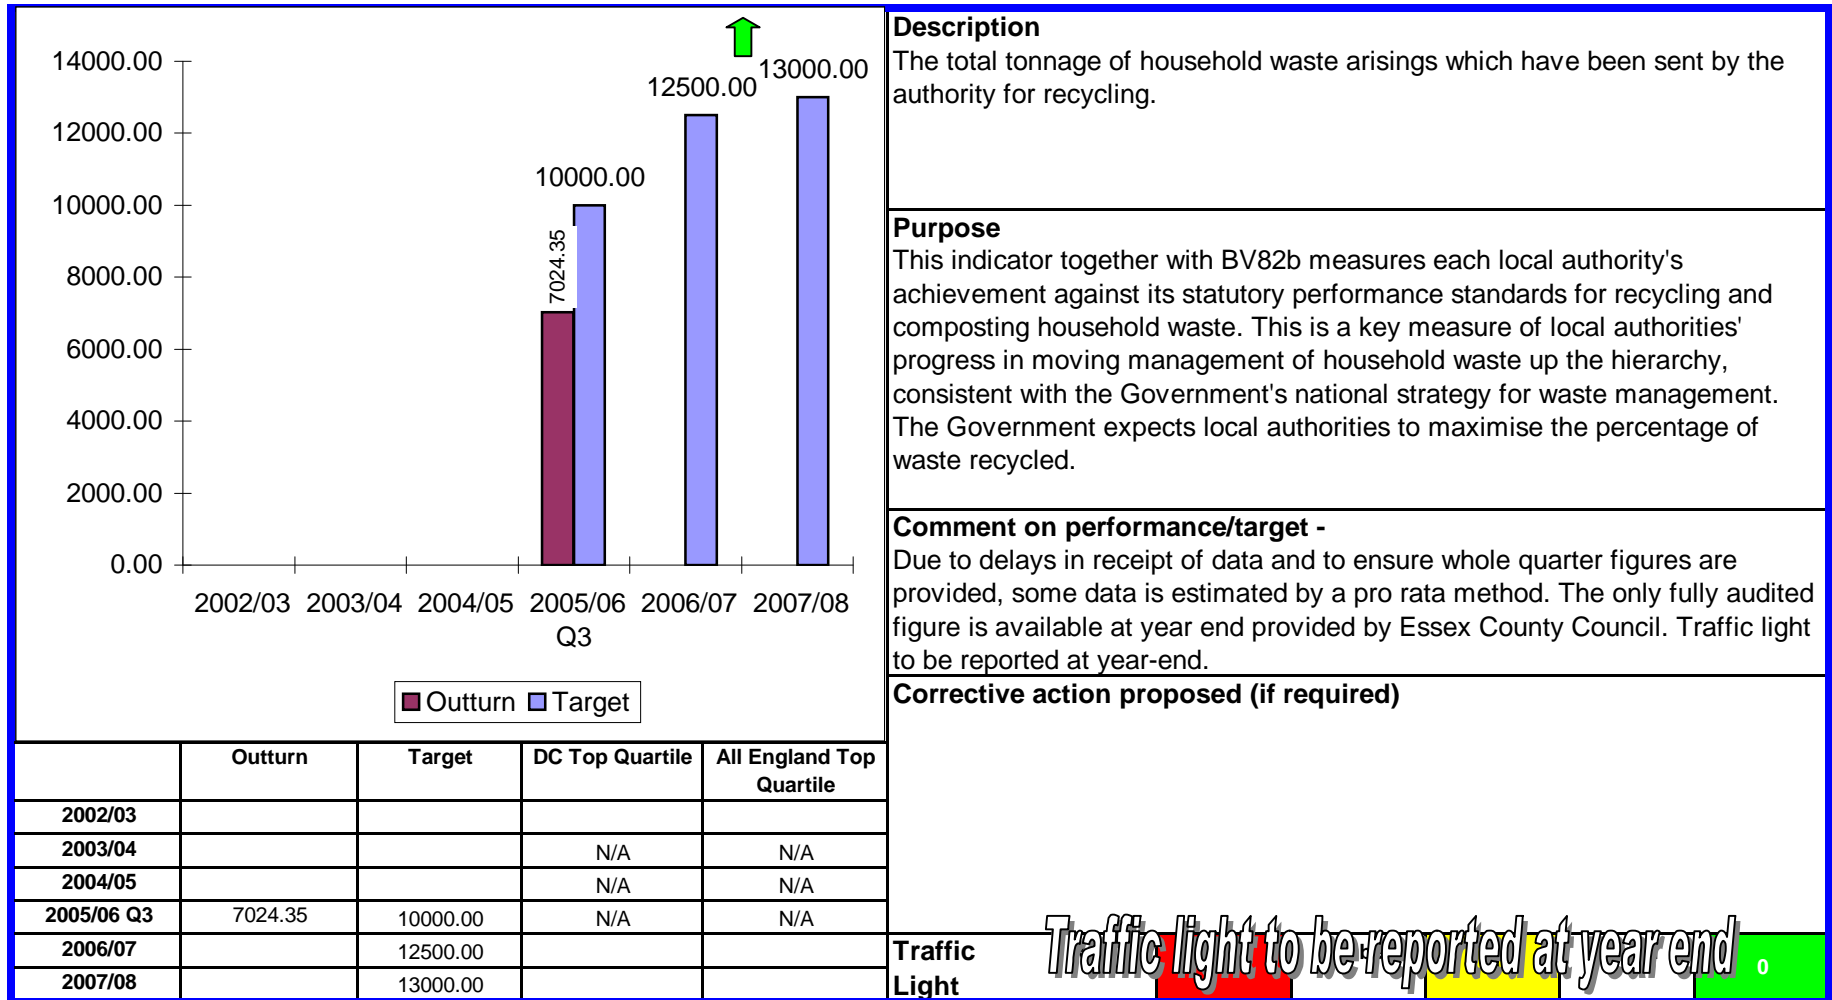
14000.00
12000.00
10000.00
8000.00
6000.00
4000.00
2000.00
0.00

7024.35
10000.00
12500.00
13000.00

2002/03 2003/04 2004/05 2005/06 Q3 2006/07 2007/08

Outturn Target

| | Outturn | Target | DC Top Quartile | All England Top Quartile |
|---|---|---|---|---|
| 2002/03 | | | | |
| 2003/04 | | | N/A | N/A |
| 2004/05 | | | N/A | N/A |
| 2005/06 Q3 | 7024.35 | 10000.00 | N/A | N/A |
| 2006/07 | | 12500.00 | | |
| 2007/08 | | 13000.00 | | |

Description
The total tonnage of household waste arisings which have been sent by the authority for recycling.

Purpose
This indicator together with BV82b measures each local authority's achievement against its statutory performance standards for recycling and composting household waste. This is a key measure of local authorities' progress in moving management of household waste up the hierarchy, consistent with the Government's national strategy for waste management. The Government expects local authorities to maximise the percentage of waste recycled.

Comment on performance/target -
Due to delays in receipt of data and to ensure whole quarter figures are provided, some data is estimated by a pro rata method. The only fully audited figure is available at year end provided by Essex County Council. Traffic light to be reported at year-end.

Corrective action proposed (if required)

Traffic Light

Traffic light to be reported at year end

0